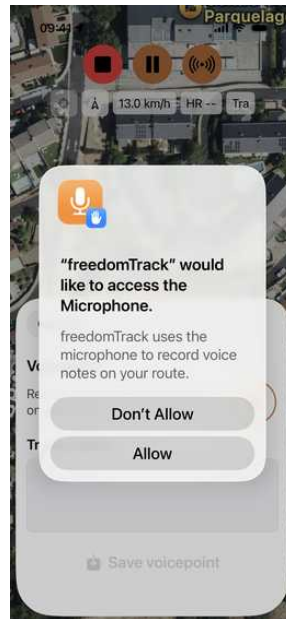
09:41

Parquelag

À

13.0 km/h

HR --

Tra

"freedomTrack" would like to access the Microphone.

freedomTrack uses the microphone to record voice notes on your route.

Don't Allow

Allow

Vo

Re

on

Tr

Save voicepoint